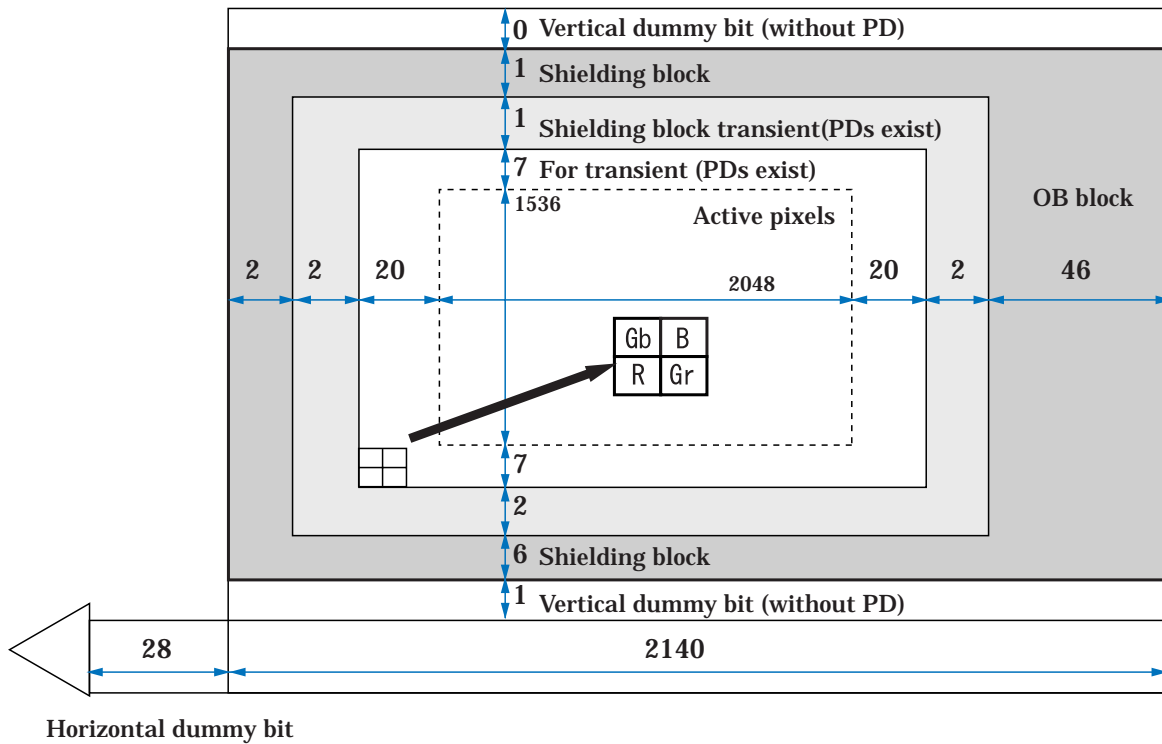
0 Vertical dummy bit (without PD)
1 Shielding block
1 Shielding block transient(PDs exist)
7 For transient (PDs exist)
1536
Active pixels
OB block
2
2
20
2048
20
2
46
Gb B
R Gr
7
2
6 Shielding block
1 Vertical dummy bit (without PD)
28
2140
Horizontal dummy bit